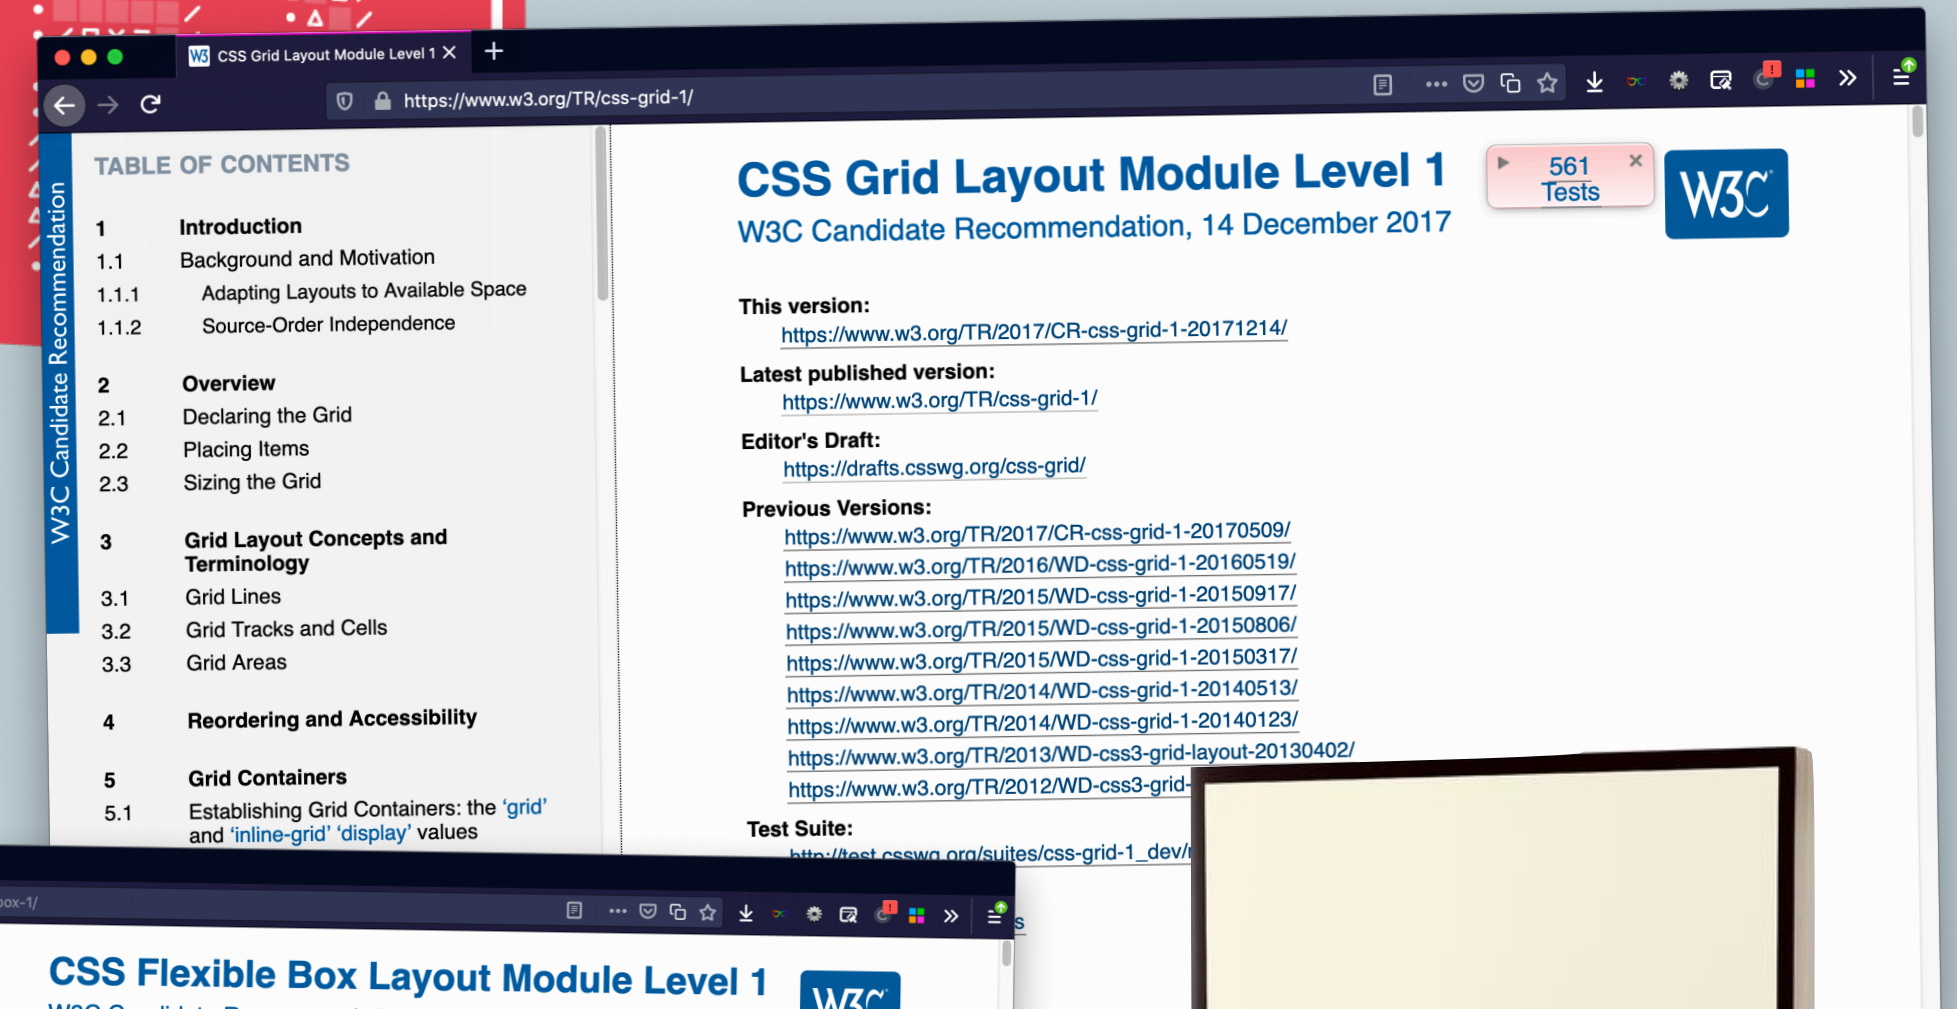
CSS Grid Layout Module Level 1

https://www.w3.org/TR/css-grid-1/

W3C Candidate Recommendation

TABLE OF CONTENTS

1 Introduction
1.1 Background and Motivation
1.1.1 Adapting Layouts to Available Space
1.1.2 Source-Order Independence

2 Overview
2.1 Declaring the Grid
2.2 Placing Items
2.3 Sizing the Grid

3 Grid Layout Concepts and Terminology
3.1 Grid Lines
3.2 Grid Tracks and Cells
3.3 Grid Areas

4 Reordering and Accessibility

5 Grid Containers
5.1 Establishing Grid Containers: the 'grid' and 'inline-grid' 'display' values

CSS Grid Layout Module Level 1

W3C Candidate Recommendation, 14 December 2017

561 Tests

W3C

This version:
https://www.w3.org/TR/2017/CR-css-grid-1-20171214/

Latest published version:
https://www.w3.org/TR/css-grid-1/

Editor's Draft:
https://drafts.csswg.org/css-grid/

Previous Versions:
https://www.w3.org/TR/2017/CR-css-grid-1-20170509/
https://www.w3.org/TR/2016/WD-css-grid-1-20160519/
https://www.w3.org/TR/2015/WD-css-grid-1-20150917/
https://www.w3.org/TR/2015/WD-css-grid-1-20150806/
https://www.w3.org/TR/2015/WD-css-grid-1-20150317/
https://www.w3.org/TR/2014/WD-css-grid-1-20140513/
https://www.w3.org/TR/2014/WD-css-grid-1-20140123/
https://www.w3.org/TR/2013/WD-css3-grid-layout-20130402/
https://www.w3.org/TR/2012/WD-css3-grid-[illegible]

Test Suite:
http://test.csswg.org/suites/css-grid-1_dev/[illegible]

box-1/

CSS Flexible Box Layout Module Level 1

W3C